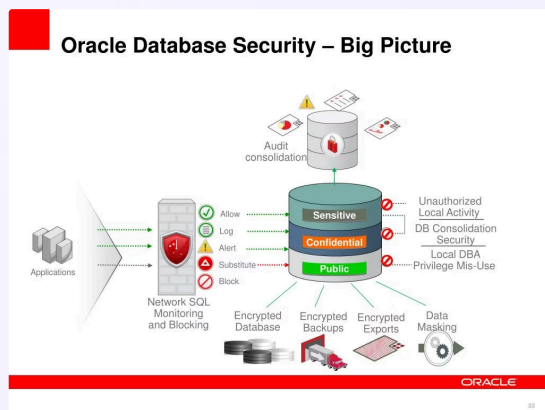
Oracle Database Security – Big Picture

Audit consolidation

Applications

Allow
Log
Alert
Substitute
Block

Network SQL Monitoring and Blocking

Sensitive
Confidential
Public

Unauthorized Local Activity
DB Consolidation Security
Local DBA Privilege Mis-Use

Encrypted Database
Encrypted Backups
Encrypted Exports
Data Masking

ORACLE

33